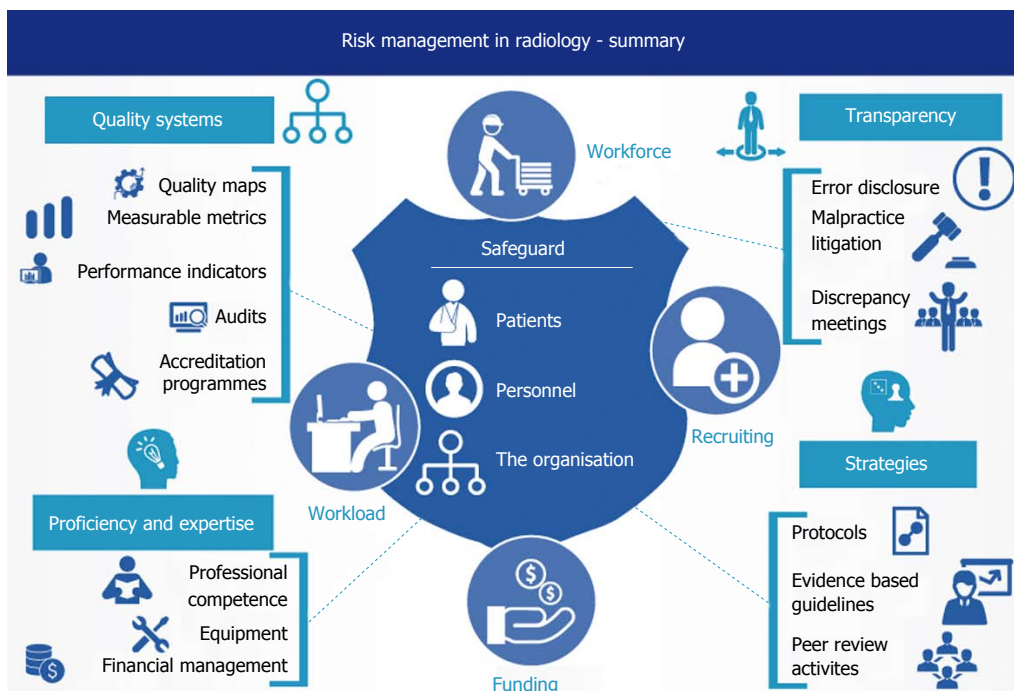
Risk management in radiology - summary

Quality systems

Quality maps
Measurable metrics
Performance indicators
Audits
Accreditation programmes

Workforce

Transparency

Error disclosure
Malpractice litigation
Discrepancy meetings

Safeguard

Patients
Personnel
The organisation

Recruiting

Workload

Strategies

Protocols
Evidence based guidelines
Peer review activites

Proficiency and expertise

Professional competence
Equipment
Financial management

Funding